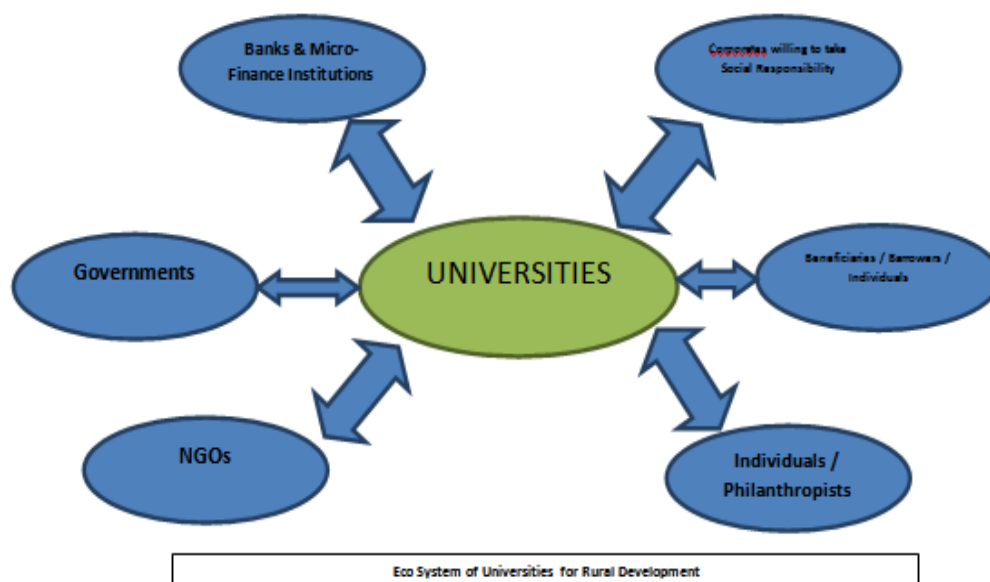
Banks & Micro-Finance Institutions

Corporates willing to take Social Responsibility

Governments

UNIVERSITIES

Beneficiaries / Borrowers / Individuals

NGOs

Individuals / Philanthropists

Eco System of Universities for Rural Development